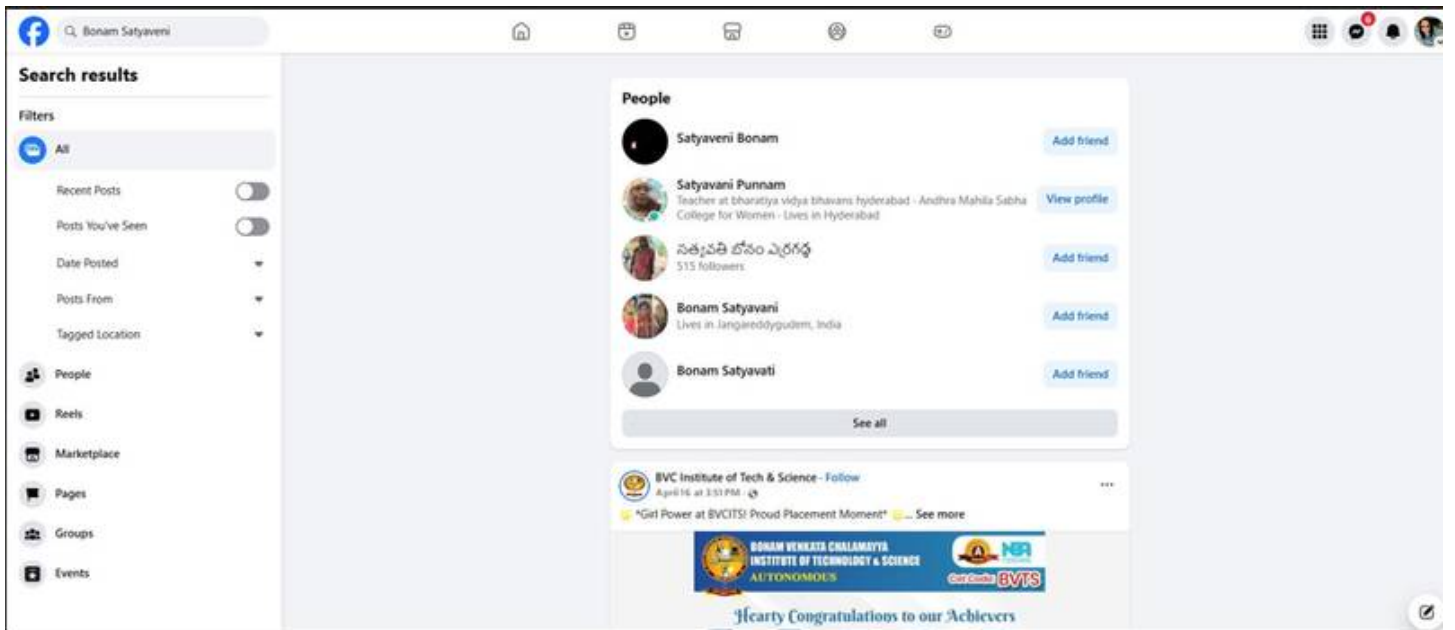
Bonam Satyaveni

Search results

Filters

All

Recent Posts

Posts You've Seen

Date Posted

Posts From

Tagged Location

People

Reels

Marketplace

Pages

Groups

Events

People

Satyaveni Bonam
Add friend

Satyavani Punnam
Teacher at bharatiya vidya bhavans hyderabad · Andhra Mahila Sabha College for Women · Lives in Hyderabad
View profile

సత్యవతి బోనం ఎర్రగడ్డ
515 followers
Add friend

Bonam Satyavani
Lives in Jangareddygudem, India
Add friend

Bonam Satyavati
Add friend

See all

BVC Institute of Tech & Science · Follow
April 16 at 3:51 PM ·

*Girl Power at BVCITS! Proud Placement Moment* ... See more

BONAM VENKATA CHALAMAYYA INSTITUTE OF TECHNOLOGY & SCIENCE
AUTONOMOUS
NBA
BVTS

Hearty Congratulations to our Achievers